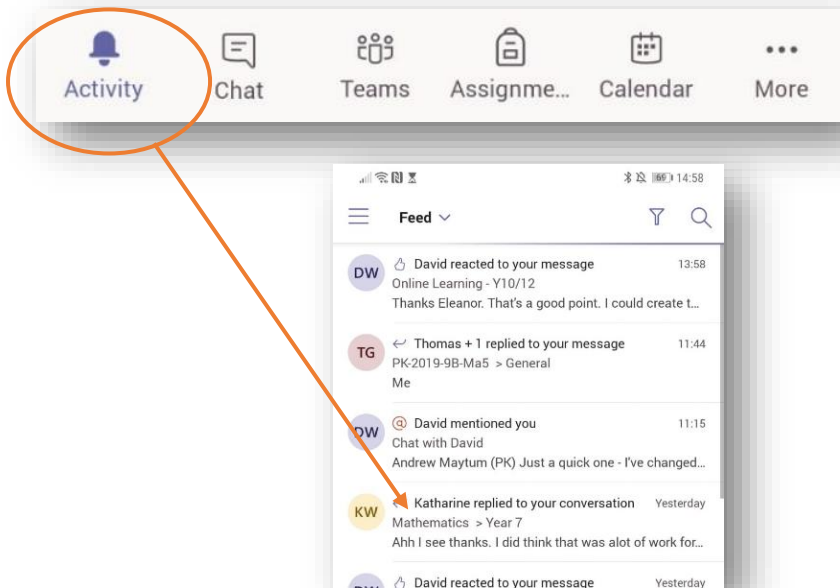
Activity Chat Teams Assignme... Calendar More

14:58

Feed

DW David reacted to your message 13:58
Online Learning - Y10/12
Thanks Eleanor. That's a good point. I could create t...

TG Thomas + 1 replied to your message 11:44
PK-2019-9B-Ma5 > General
Me

DW David mentioned you 11:15
Chat with David
Andrew Maytum (PK) Just a quick one - I've changed...

KW Katharine replied to your conversation Yesterday
Mathematics > Year 7
Ahh I see thanks. I did think that was alot of work for...

David reacted to your message Yesterday